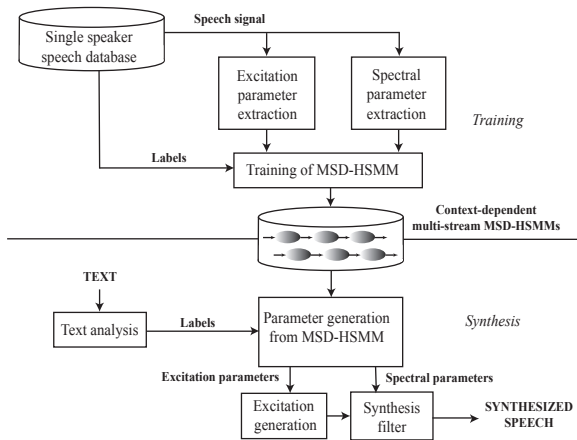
Single speaker speech database

Speech signal

Excitation parameter extraction

Spectral parameter extraction

Training

Labels

Training of MSD-HSMM

Context-dependent multi-stream MSD-HSMMs

TEXT

Text analysis

Labels

Parameter generation from MSD-HSMM

Synthesis

Excitation parameters

Spectral parameters

Excitation generation

Synthesis filter

SYNTHESIZED SPEECH